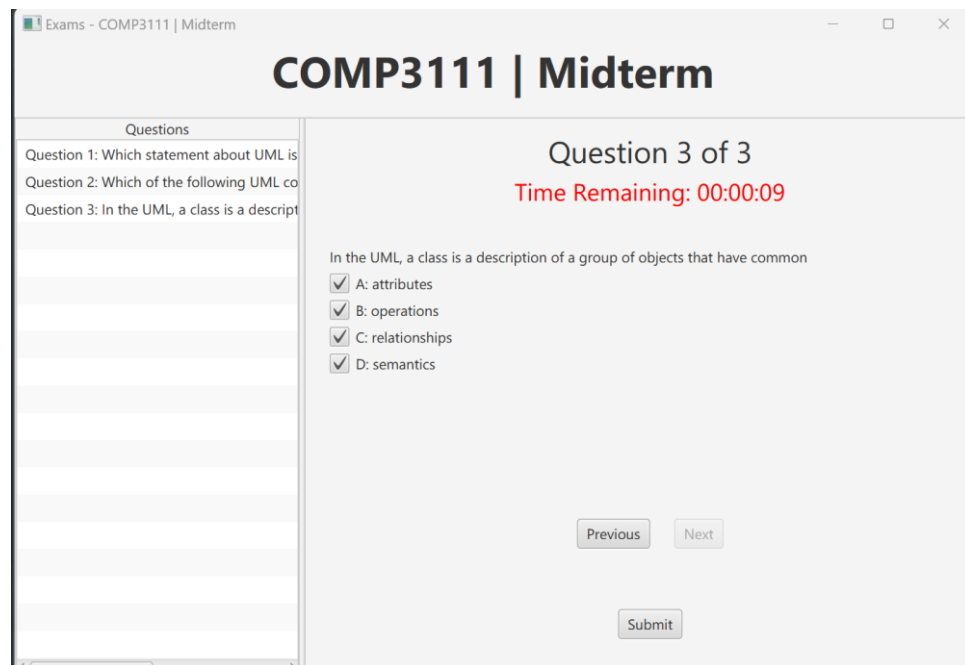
Exams - COMP3111 | Midterm

COMP3111 | Midterm

Questions

Question 1: Which statement about UML is

Question 2: Which of the following UML co

Question 3: In the UML, a class is a descript

Question 3 of 3

Time Remaining: 00:00:09

In the UML, a class is a description of a group of objects that have common

A: attributes

B: operations

C: relationships

D: semantics

Previous

Next

Submit